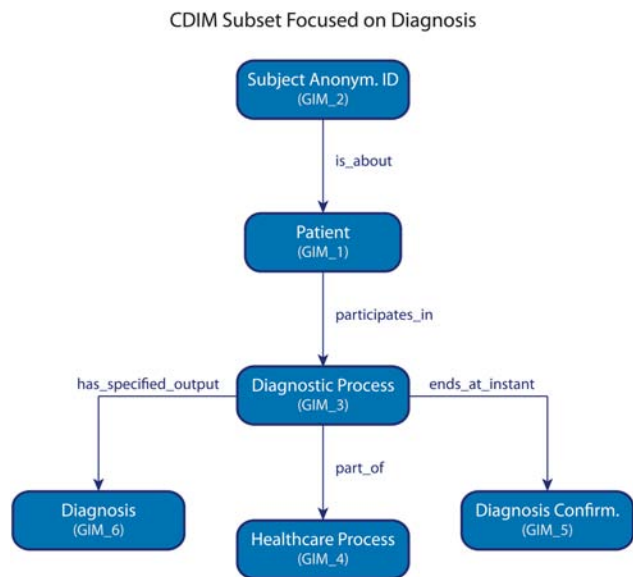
CDIM Subset Focused on Diagnosis

Subject Anonym. ID
(GIM_2)

is_about

Patient
(GIM_1)

participates_in

has_specified_output

Diagnostic Process
(GIM_3)

ends_at_instant

part_of

Diagnosis
(GIM_6)

Healthcare Process
(GIM_4)

Diagnosis Confirm.
(GIM_5)